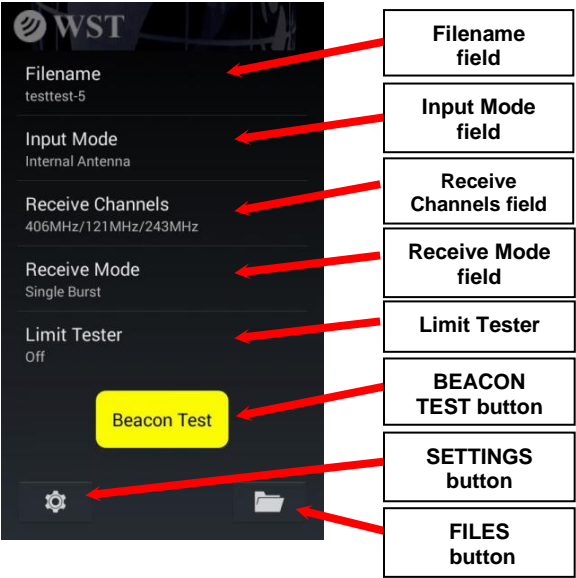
WST

Filename
testtest-5

Input Mode
Internal Antenna

Receive Channels
406MHz/121MHz/243MHz

Receive Mode
Single Burst

Limit Tester
Off

Beacon Test

Filename field

Input Mode field

Receive Channels field

Receive Mode field

Limit Tester

BEACON TEST button

SETTINGS button

FILES button